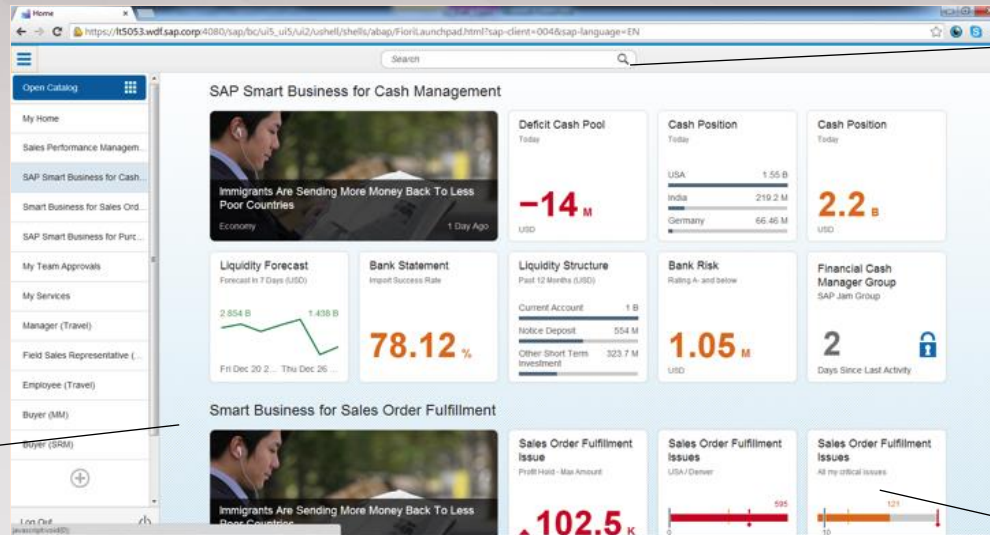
Home
https://lt5053.wdf.sap.corp:4080/sap/bc/ui5_ui5/ui2/ushell/shells/abap/FioriLaunchpad.html?sap-client=004&sap-language=EN

Search

Open Catalog
My Home
Sales Performance Managem...
SAP Smart Business for Cash...
Smart Business for Sales Ord...
SAP Smart Business for Purc...
My Team Approvals
My Services
Manager (Travel)
Field Sales Representative (...
Employee (Travel)
Buyer (MM)
Buyer (SRM)
Log Out
javascript:void(0);

SAP Smart Business for Cash Management

Immigrants Are Sending More Money Back To Less Poor Countries
Economy
1 Day Ago

Deficit Cash Pool
Today
−14 M
USD

Cash Position
Today
USA 1.55 B
India 219.2 M
Germany 66.46 M

Cash Position
Today
2.2 B
USD

Liquidity Forecast
Forecast in 7 Days (USD)
2.854 B
1.438 B
Fri Dec 20 2... Thu Dec 26 ...

Bank Statement
Import Success Rate
78.12 %

Liquidity Structure
Past 12 Months (USD)
Current Account 1 B
Notice Deposit 554 M
Other Short Term Investment 323.7 M

Bank Risk
Rating A- and below
1.05 M
USD

Financial Cash Manager Group
SAP Jam Group
2
Days Since Last Activity

Smart Business for Sales Order Fulfillment

Immigrants Are Sending More Money Back To Less Poor Countries

Sales Order Fulfillment Issue
Profit Hold - Max Amount
102.5 K

Sales Order Fulfillment Issues
USA / Denver
595
0

Sales Order Fulfillment Issues
All my critical issues
121
10